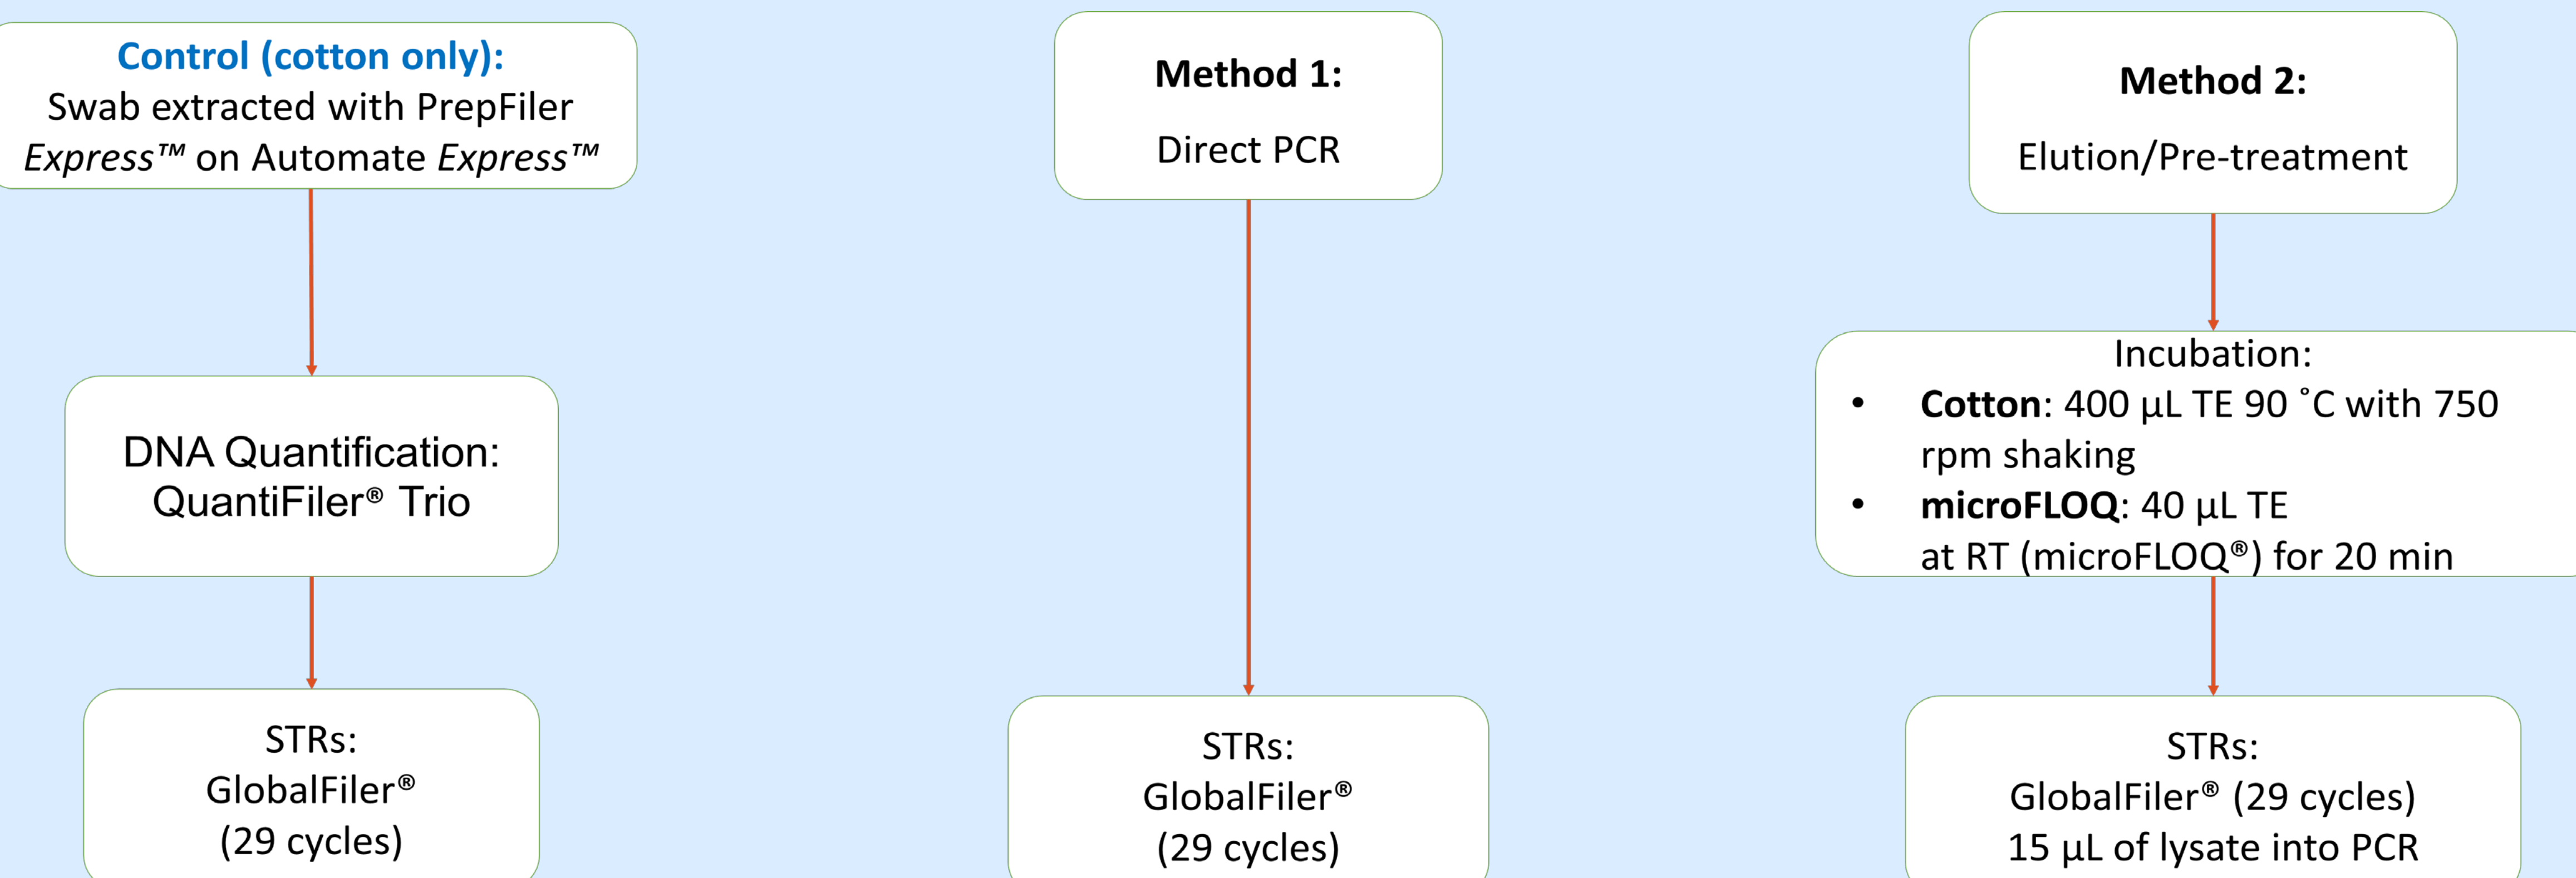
**Control (cotton only):**
Swab extracted with PrepFiler *Express™* on Automate *Express™*

DNA Quantification:
QuantiFiler® Trio

STRs:
GlobalFiler®
(29 cycles)

**Method 1:**

Direct PCR

STRs:
GlobalFiler®
(29 cycles)

**Method 2:**

Elution/Pre-treatment

Incubation:
- **Cotton**: 400 μL TE 90 ˚C with 750 rpm shaking
- **microFLOQ**: 40 μL TE at RT (microFLOQ®) for 20 min

STRs:
GlobalFiler® (29 cycles)
15 μL of lysate into PCR